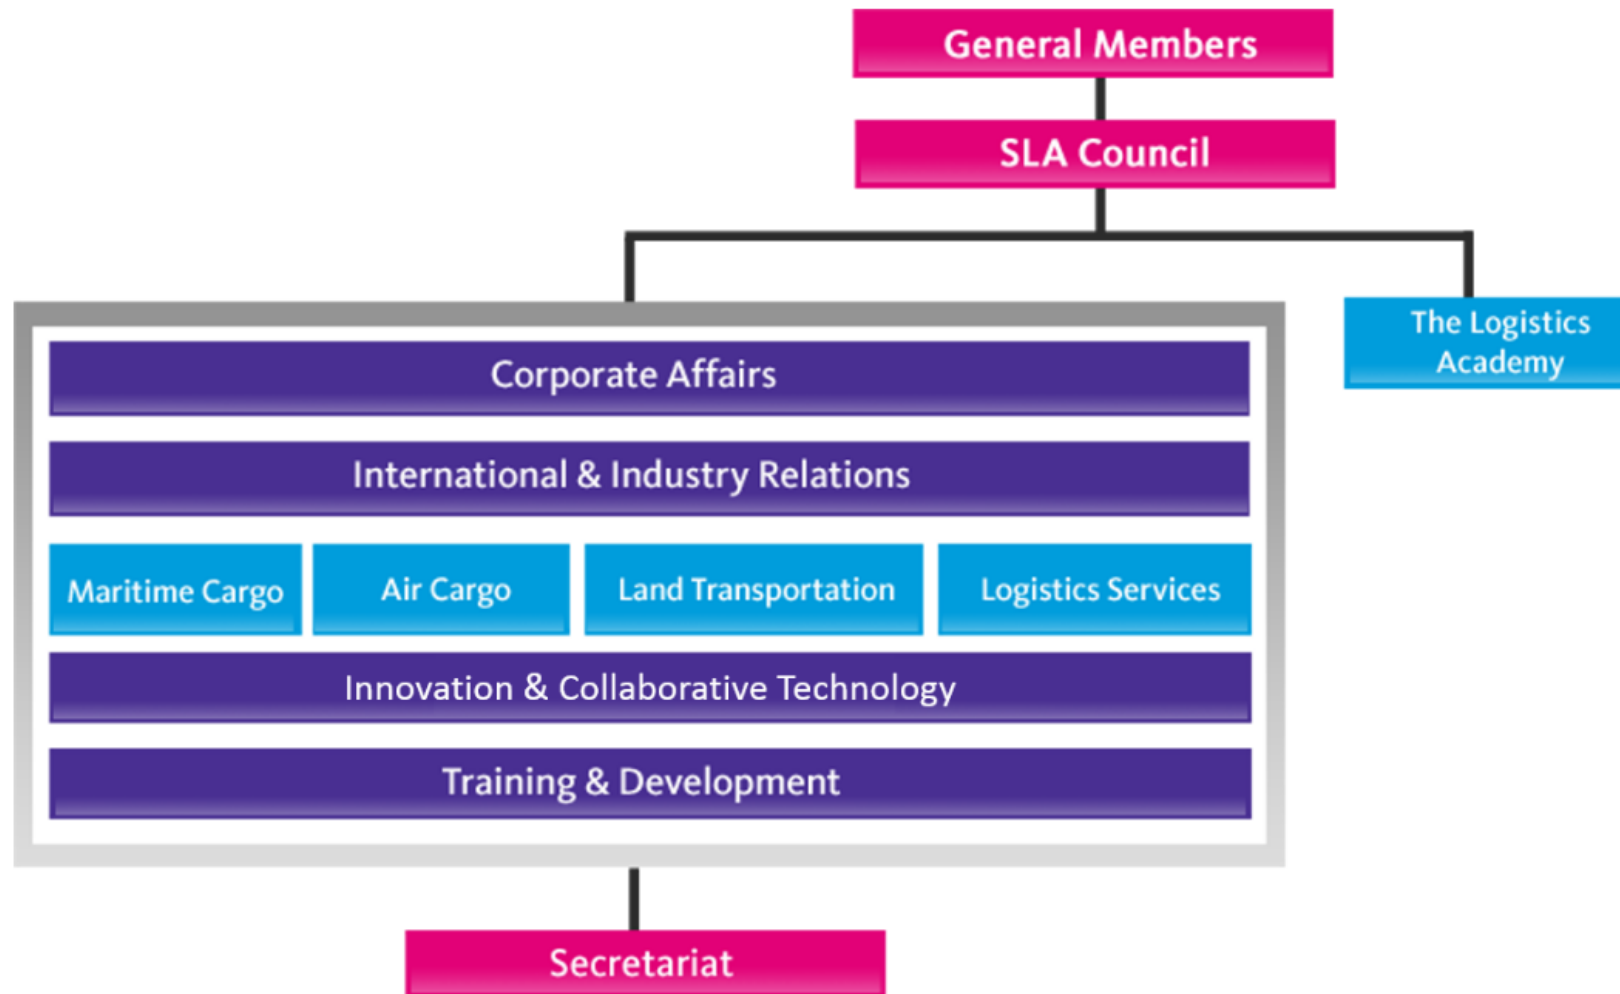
General Members

SLA Council

Corporate Affairs

International & Industry Relations

Maritime Cargo

Air Cargo

Land Transportation

Logistics Services

Innovation & Collaborative Technology

Training & Development

The Logistics Academy

Secretariat